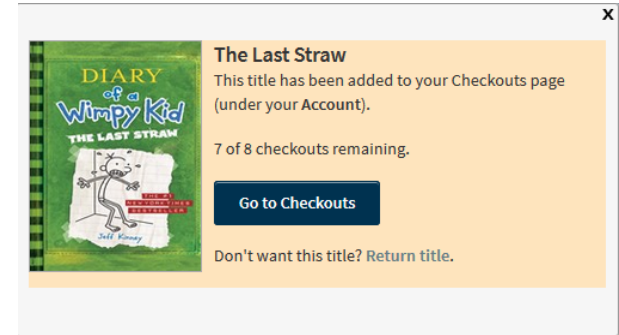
x

DIARY of a Wimpy Kid
THE LAST STRAW
THE #1 NEW YORK TIMES BESTSELLER
Jeff Kinney

The Last Straw

This title has been added to your Checkouts page (under your Account).

7 of 8 checkouts remaining.

Go to Checkouts

Don't want this title? Return title.